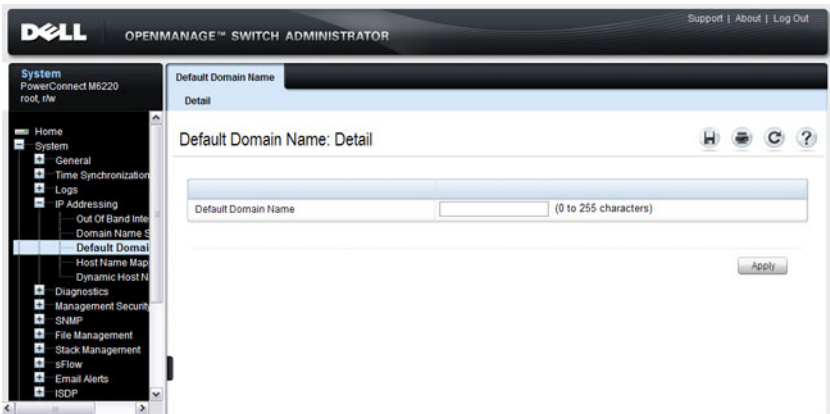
DELL OPENMANAGE™ SWITCH ADMINISTRATOR

Support | About | Log Out

System
PowerConnect M6220
root, r/w

Home
System
General
Time Synchronization
Logs
IP Addressing
Out Of Band Inte
Domain Name S
Default Domai
Host Name Map
Dynamic Host N
Diagnostics
Management Security
SNMP
File Management
Stack Management
sFlow
Email Alerts
ISDP

Default Domain Name
Detail

Default Domain Name: Detail

| | |
|---|---|
| Default Domain Name | (0 to 255 characters) |

Apply